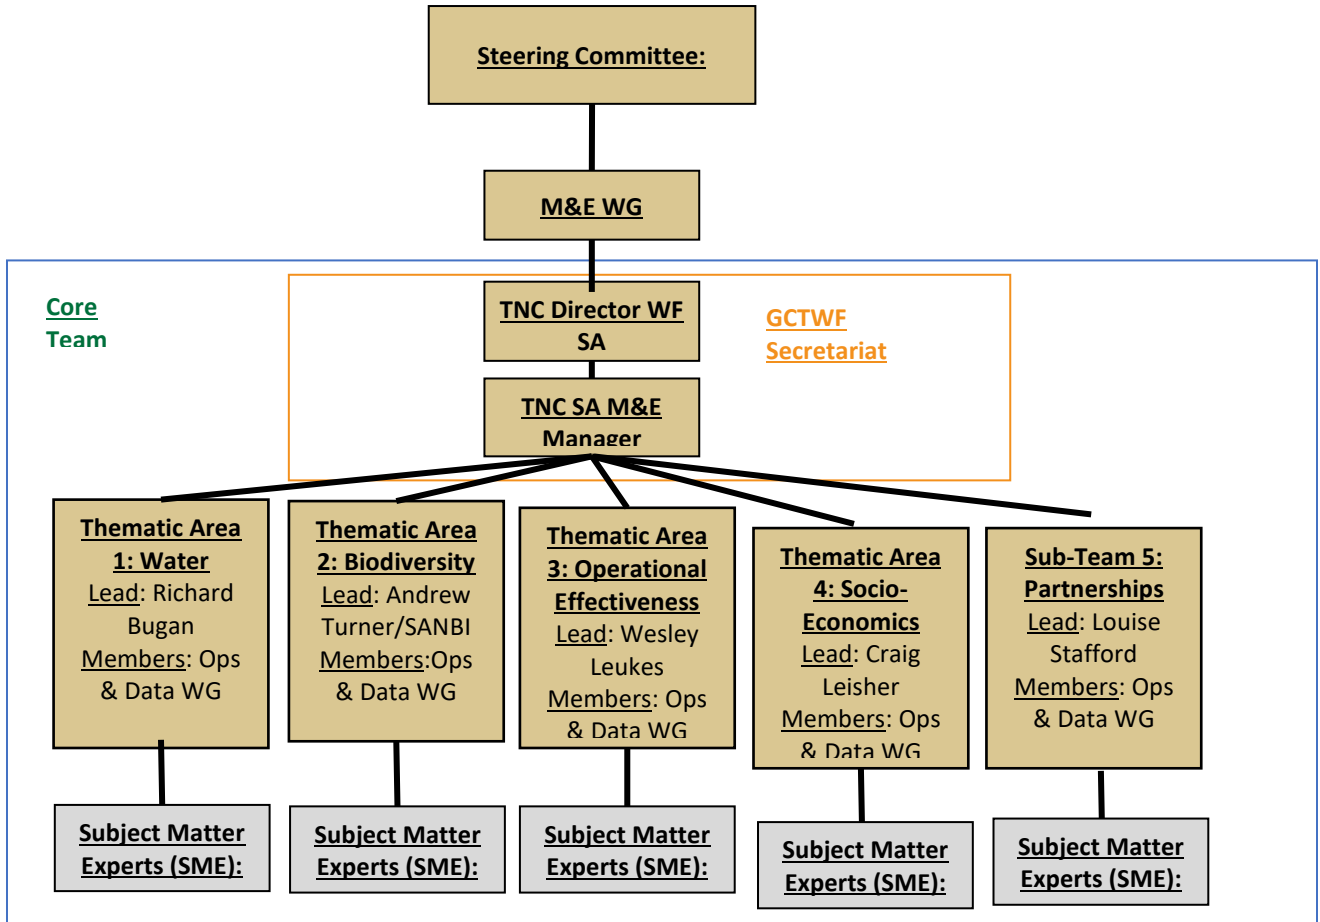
Steering Committee:

M&E WG

Core Team

TNC Director WF SA

GCTWF Secretariat

TNC SA M&E Manager

Thematic Area 1: Water
Lead: Richard Bugan
Members: Ops & Data WG

Thematic Area 2: Biodiversity
Lead: Andrew Turner/SANBI
Members:Ops & Data WG

Thematic Area 3: Operational Effectiveness
Lead: Wesley Leukes
Members: Ops & Data WG

Thematic Area 4: Socio-Economics
Lead: Craig Leisher
Members: Ops & Data WG

Sub-Team 5: Partnerships
Lead: Louise Stafford
Members: Ops & Data WG

Subject Matter Experts (SME):

Subject Matter Experts (SME):

Subject Matter Experts (SME):

Subject Matter Experts (SME):

Subject Matter Experts (SME):